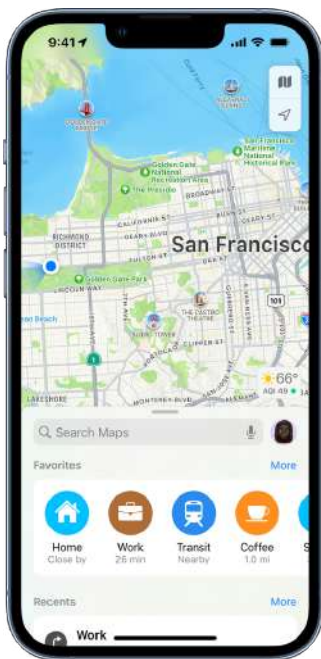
9:41

Golden Gate National Recreation Area
The Presidio
BROADWAY ST
CALIFORNIA ST
RICHMOND DISTRICT
FULTON ST
San Francisco
Golden Gate Park
LINCOLN WAY
Ocean Beach
THE CASTRO THEATRE
CLIPPER ST
101
66°
AQI 49
LAKESHORE

Search Maps

Favorites
More

Home
Close by

Work
26 min

Transit
Nearby

Coffee
1.0 mi

Recents
More

Work